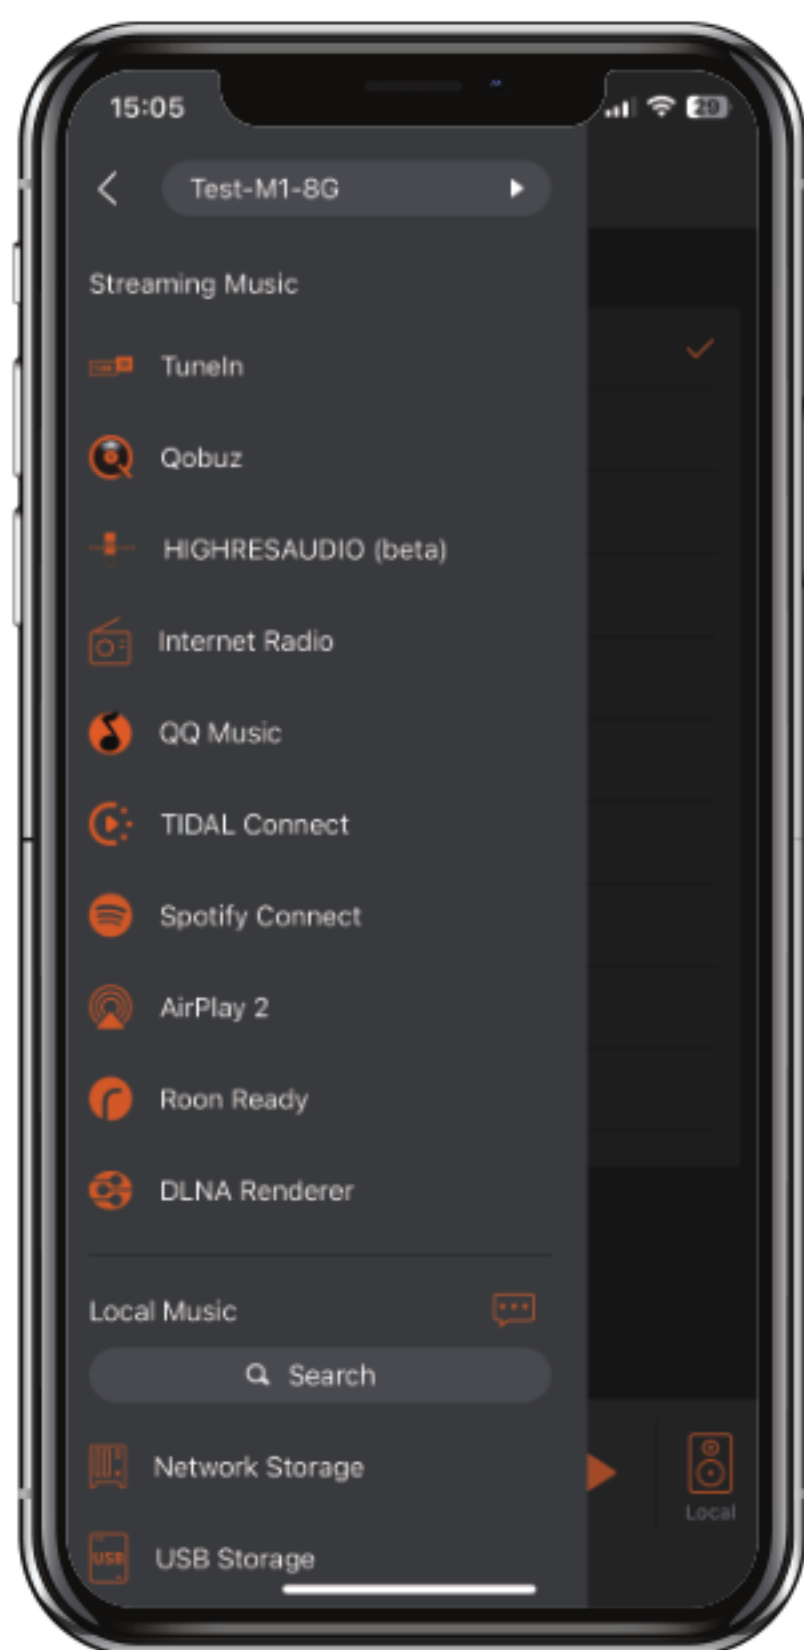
15:05

29

Test-M1-8G

Streaming Music

TuneIn

Qobuz

HIGHRESAUDIO (beta)

Internet Radio

QQ Music

TIDAL Connect

Spotify Connect

AirPlay 2

Roon Ready

DLNA Renderer

Local Music

Search

Network Storage

USB Storage

Local